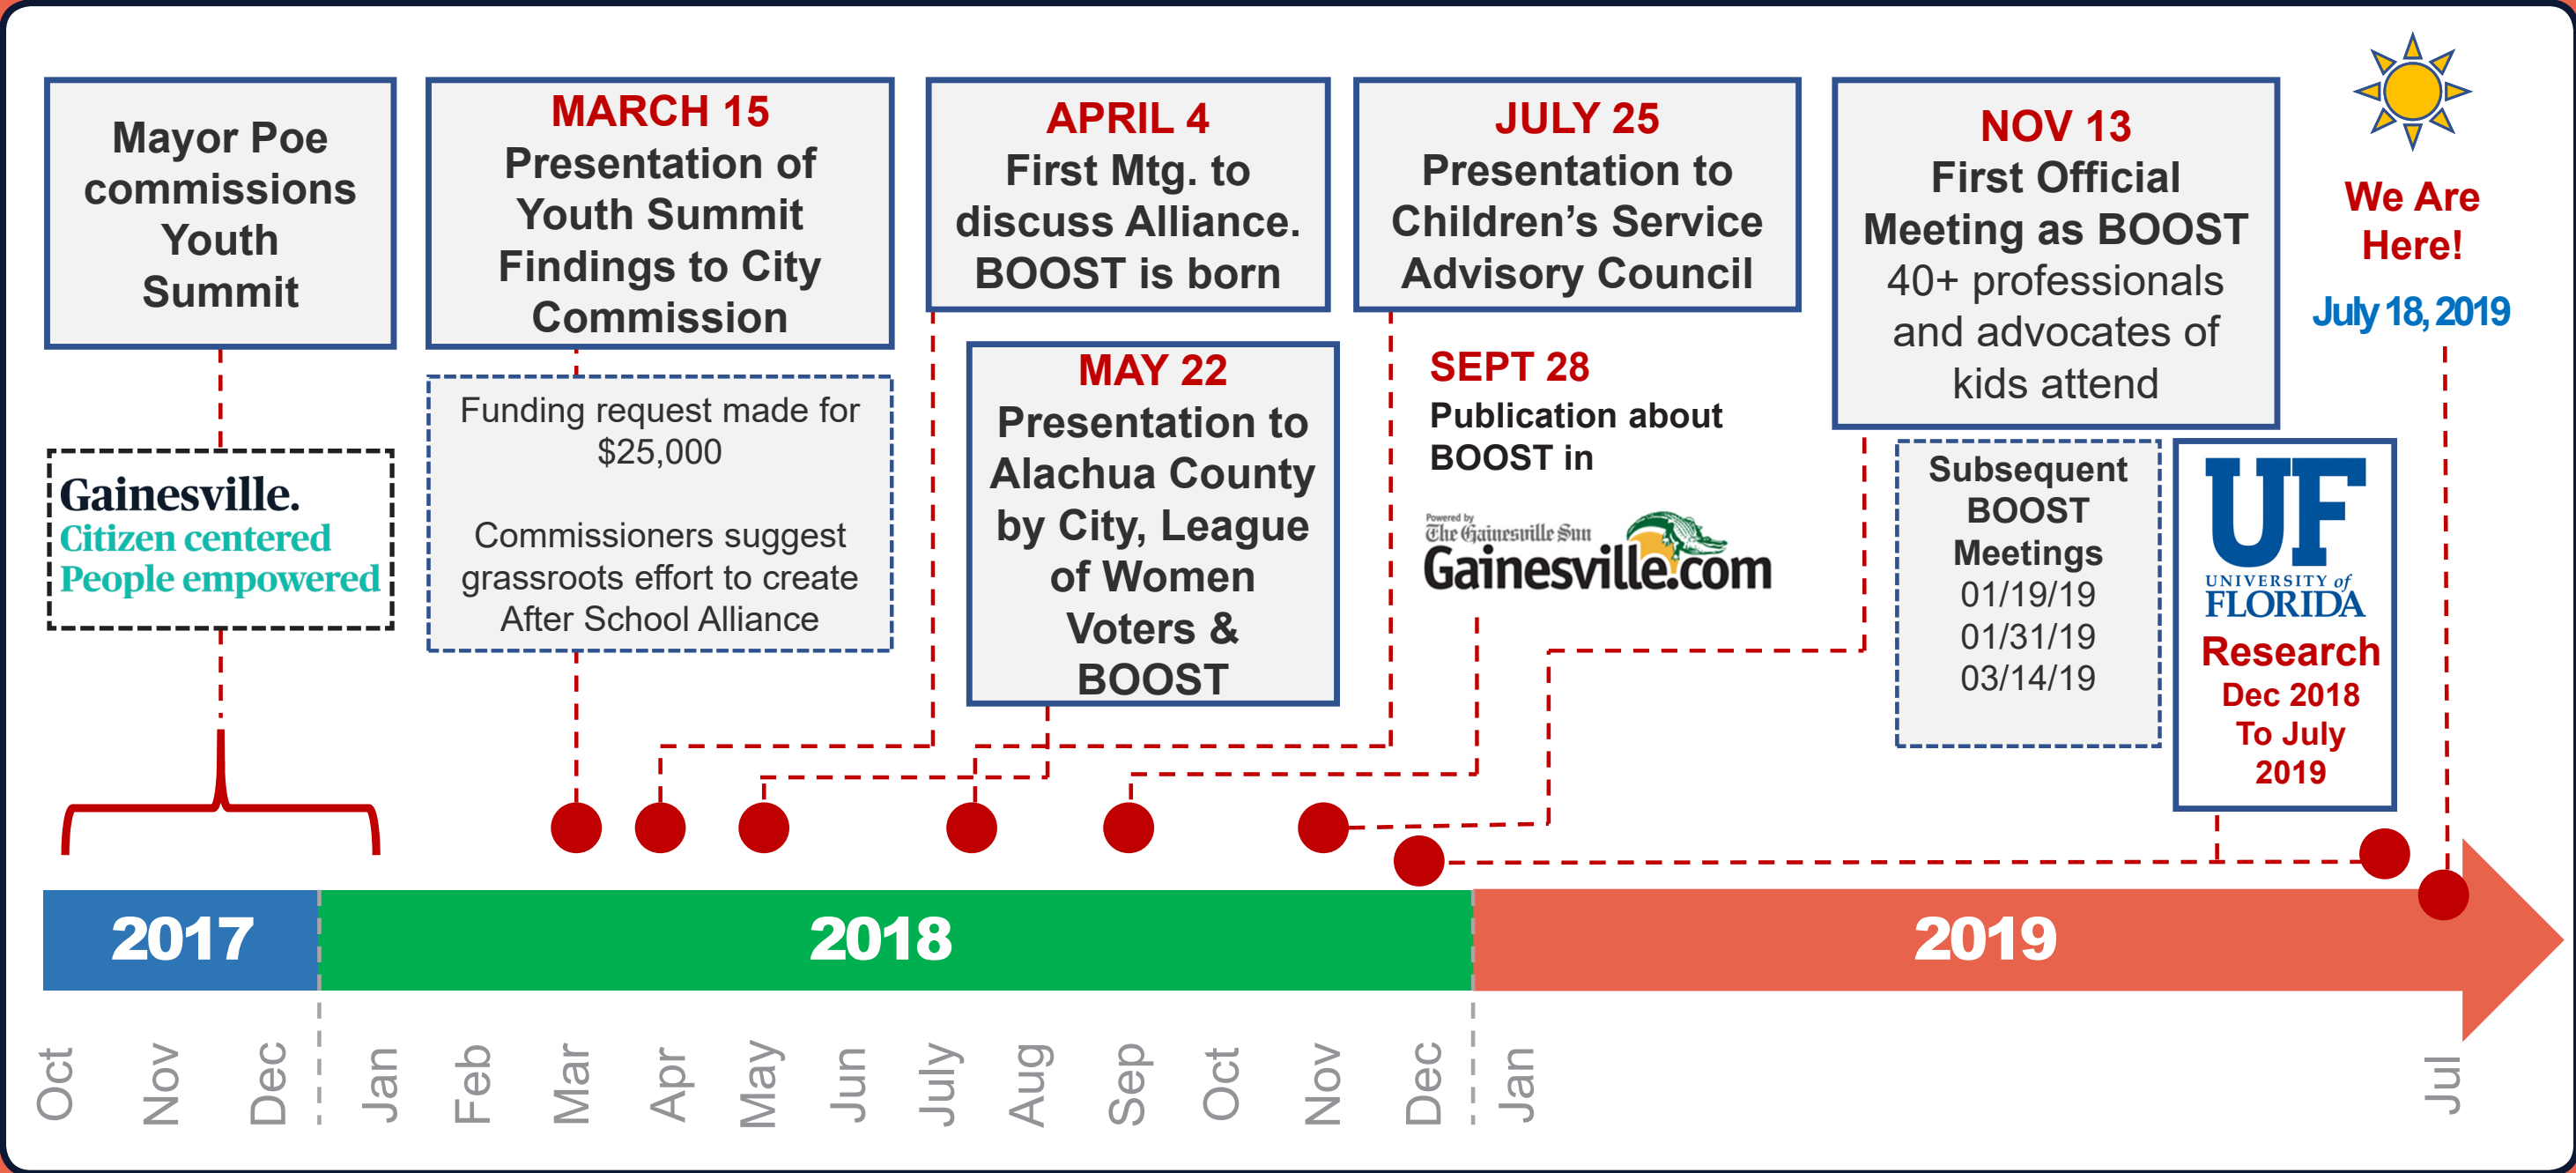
Mayor Poe commissions Youth Summit

Gainesville.
Citizen centered
People empowered

MARCH 15
Presentation of Youth Summit Findings to City Commission

Funding request made for $25,000

Commissioners suggest grassroots effort to create After School Alliance

APRIL 4
First Mtg. to discuss Alliance. BOOST is born

MAY 22
Presentation to Alachua County by City, League of Women Voters & BOOST

JULY 25
Presentation to Children's Service Advisory Council

SEPT 28
Publication about BOOST in

Powered by The Gainesville Sun
Gainesville.com

NOV 13
First Official Meeting as BOOST
40+ professionals and advocates of kids attend

Subsequent BOOST Meetings
01/19/19
01/31/19
03/14/19

UF
UNIVERSITY of FLORIDA
Research
Dec 2018
To July
2019

We Are Here!
July 18, 2019

2017
2018
2019

Oct
Nov
Dec
Jan
Feb
Mar
Apr
May
Jun
July
Aug
Sep
Oct
Nov
Dec
Jan
Jul